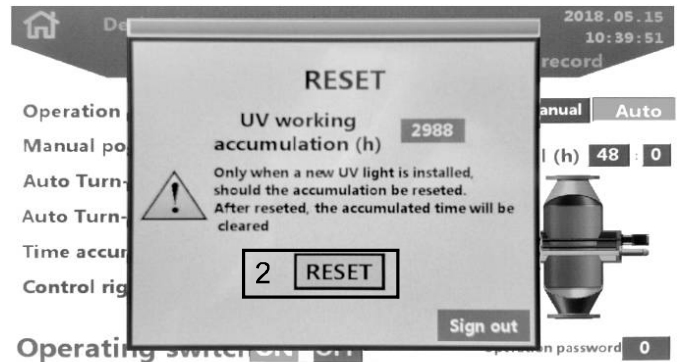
De

2018.05.15
10:39:51

record

RESET

UV working accumulation (h) 2988

Only when a new UV light is installed, should the accumulation be reseted. After reseted, the accumulated time will be cleared

2 RESET

Sign out

Operation

Manual po

Auto Turn-

Auto Turn-

Time accu

Control rig

anual Auto

l (h) 48 : 0

Operating switch ON OFF

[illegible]n password 0